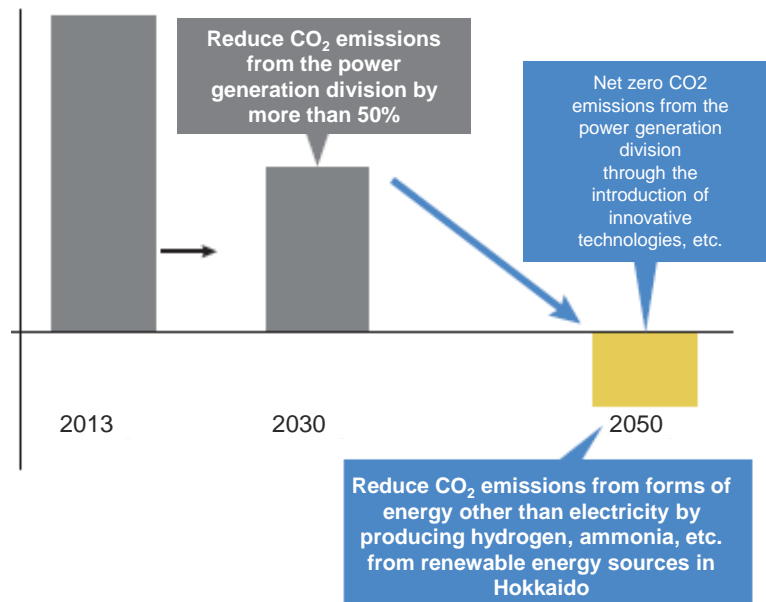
Reduce $CO_2$ emissions from the power generation division by more than 50%

Net zero CO2 emissions from the power generation division through the introduction of innovative technologies, etc.

2013

2030

2050

Reduce $CO_2$ emissions from forms of energy other than electricity by producing hydrogen, ammonia, etc. from renewable energy sources in Hokkaido